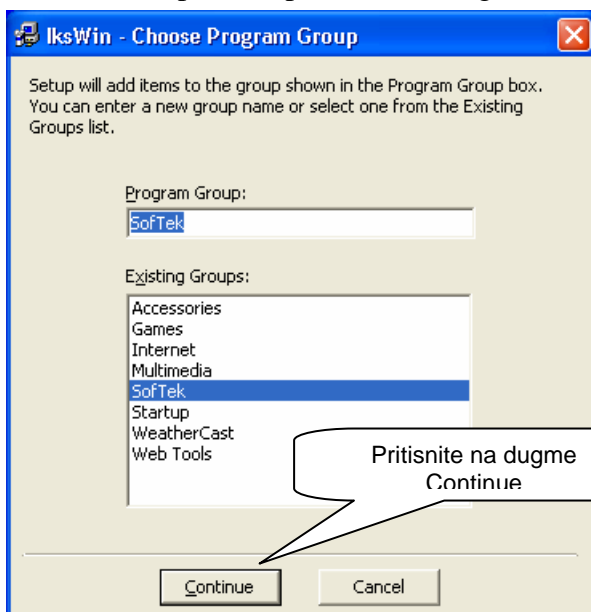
IksWin - Choose Program Group

Setup will add items to the group shown in the Program Group box. You can enter a new group name or select one from the Existing Groups list.

Program Group:

SofTek

Existing Groups:

Accessories
Games
Internet
Multimedia
SofTek
Startup
WeatherCast
Web Tools

Pritisnite na dugme Continue

Continue

Cancel